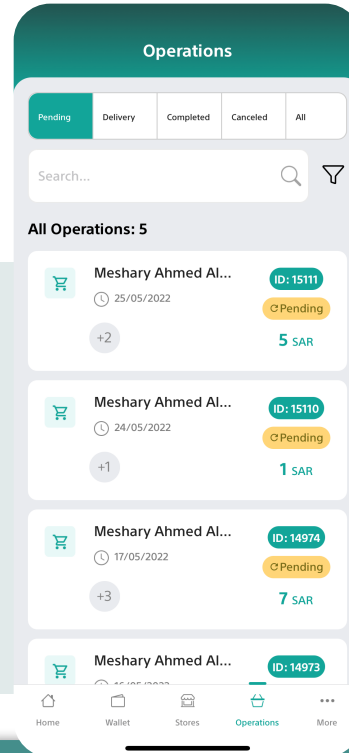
Operations

Pending | Delivery | Completed | Canceled | All

Search...

All Operations: 5

Meshary Ahmed Al...
25/05/2022
+2
ID: 15111
Pending
5 SAR

Meshary Ahmed Al...
24/05/2022
+1
ID: 15110
Pending
1 SAR

Meshary Ahmed Al...
17/05/2022
+3
ID: 14974
Pending
7 SAR

Meshary Ahmed Al...
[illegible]
ID: 14973

Home
Wallet
Stores
Operations
More